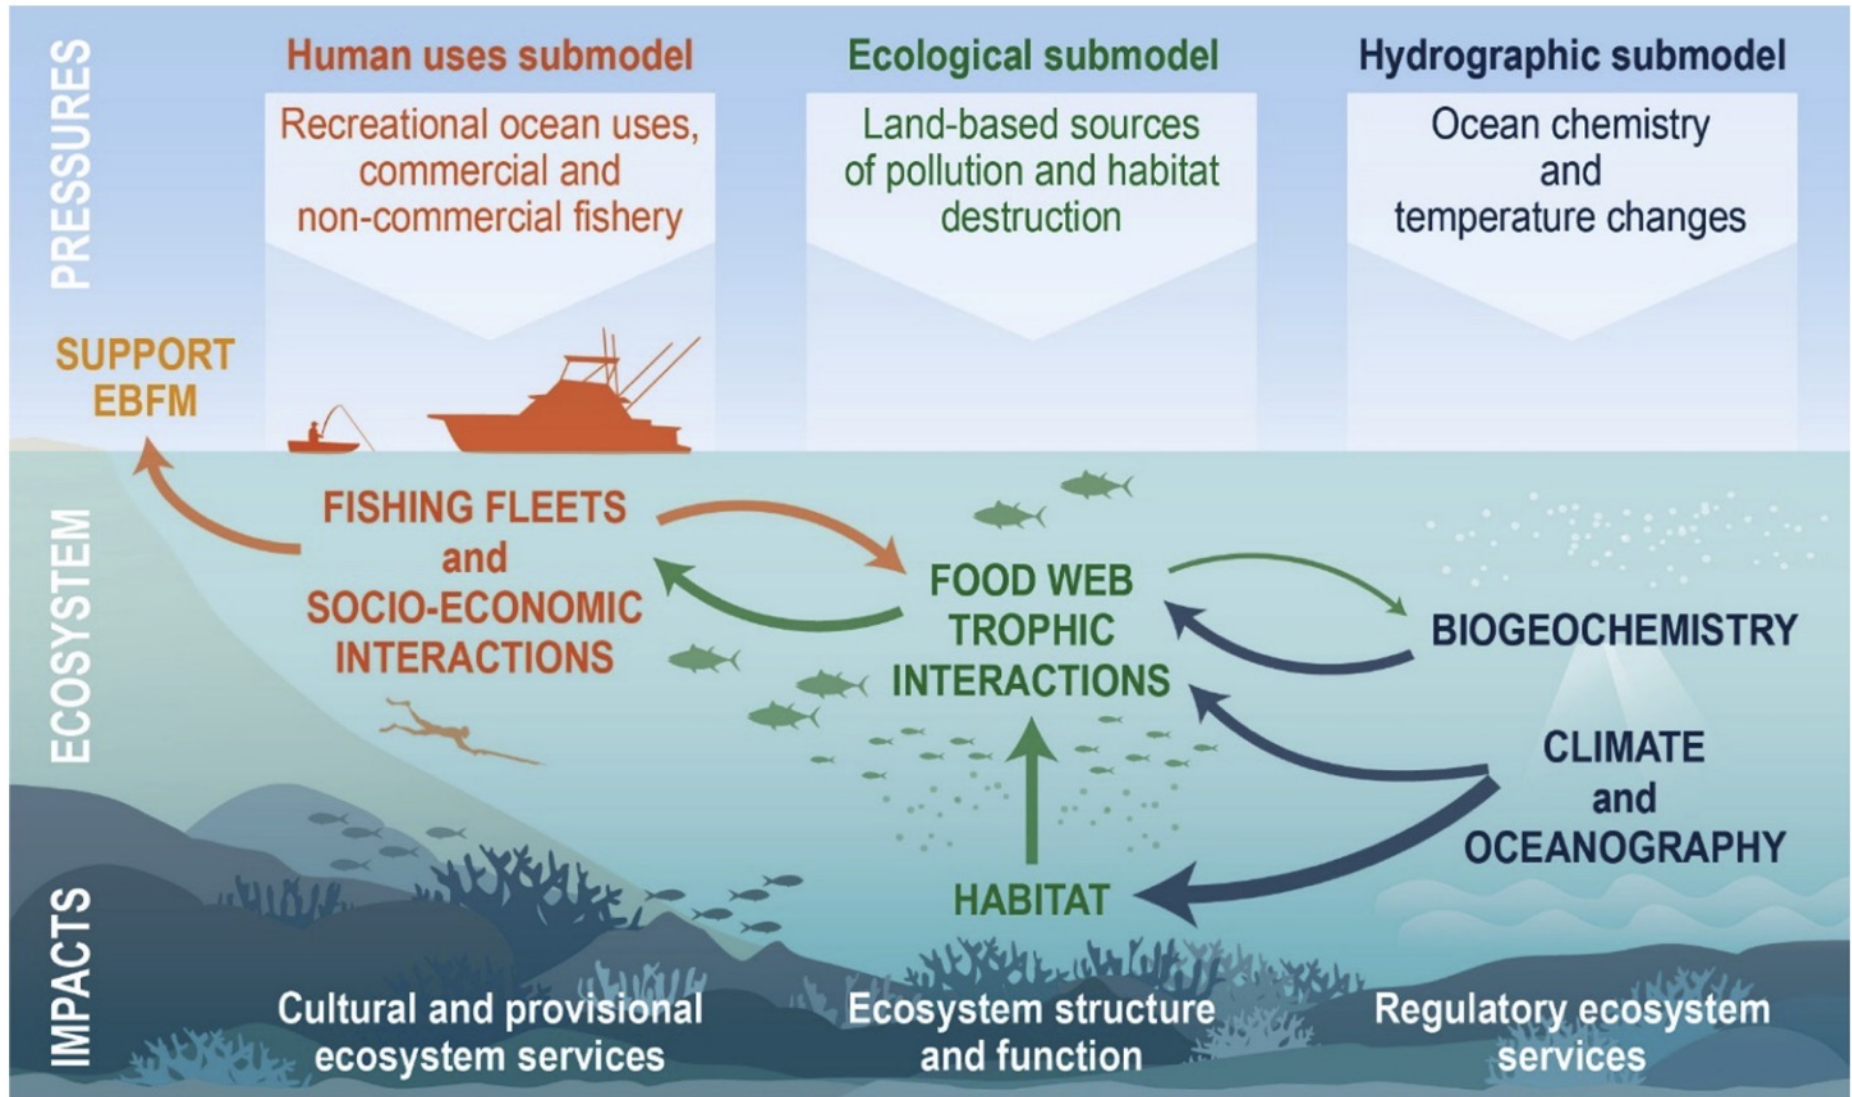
PRESSURES

Human uses submodel

Recreational ocean uses, commercial and non-commercial fishery

Ecological submodel

Land-based sources of pollution and habitat destruction

Hydrographic submodel

Ocean chemistry and temperature changes

SUPPORT EBFM

ECOSYSTEM

FISHING FLEETS and SOCIO-ECONOMIC INTERACTIONS

FOOD WEB TROPHIC INTERACTIONS

BIOGEOCHEMISTRY

CLIMATE and OCEANOGRAPHY

HABITAT

IMPACTS

Cultural and provisional ecosystem services

Ecosystem structure and function

Regulatory ecosystem services